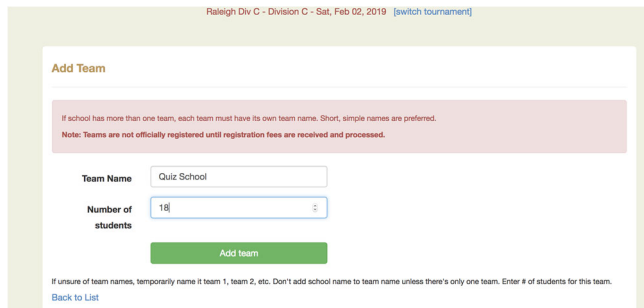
Raleigh Div C - Division C - Sat, Feb 02, 2019 [switch tournament]

Add Team

If school has more than one team, each team must have its own team name. Short, simple names are preferred.

Note: Teams are not officially registered until registration fees are received and processed.

Team Name Quiz School

Number of students 18

Add team

If unsure of team names, temporarily name it team 1, team 2, etc. Don't add school name to team name unless there's only one team. Enter # of students for this team.

Back to List